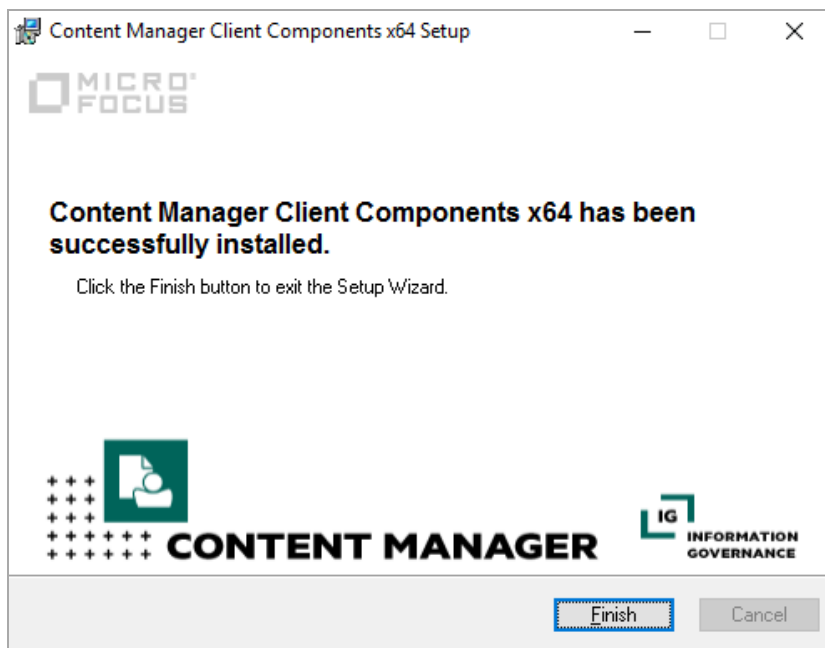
Content Manager Client Components x64 Setup

MICRO FOCUS

Content Manager Client Components x64 has been successfully installed.

Click the Finish button to exit the Setup Wizard.

CONTENT MANAGER

IG INFORMATION GOVERNANCE

Finish

Cancel